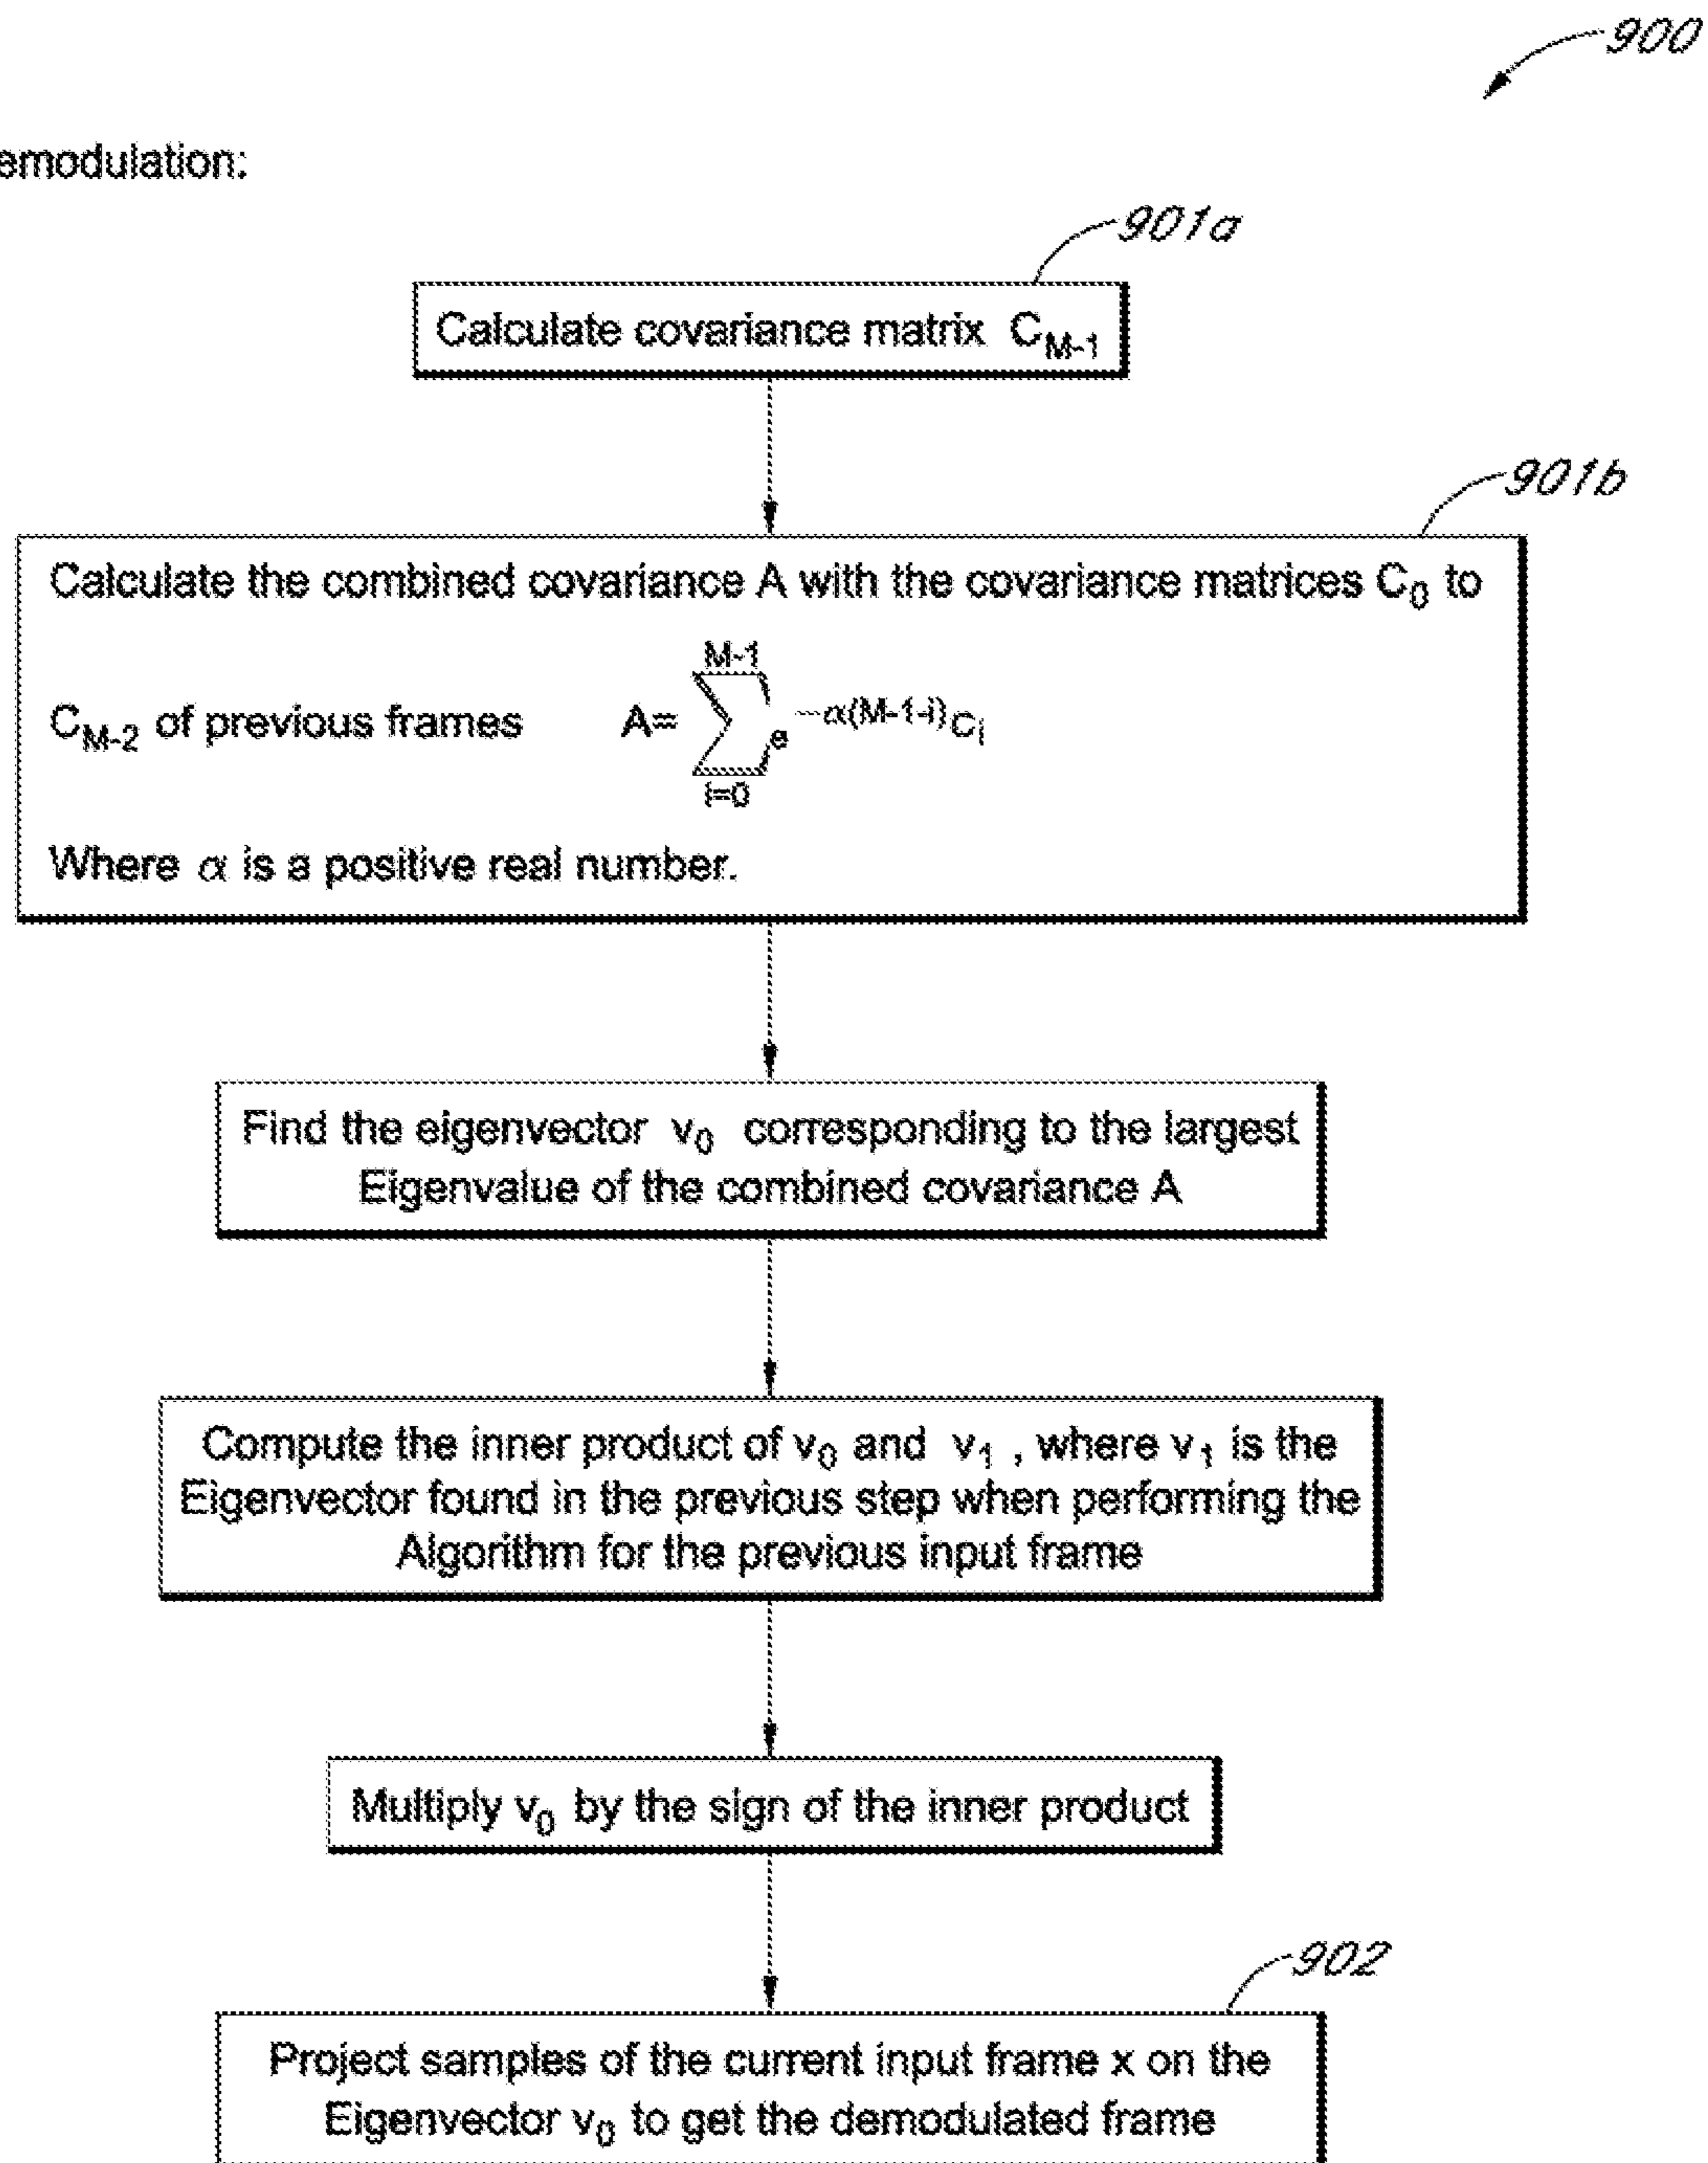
900

emodulation:

901a

Calculate covariance matrix $C_{M-1}$

901b

Calculate the combined covariance A with the covariance matrices $C_0$ to $C_{M-2}$ of previous frames $A=\sum_{i=0}^{M-1} e^{-\alpha(M-1-i)}C_i$

Where $\alpha$ is a positive real number.

Find the eigenvector $v_0$ corresponding to the largest Eigenvalue of the combined covariance A

Compute the inner product of $v_0$ and $v_1$ , where $v_1$ is the Eigenvector found in the previous step when performing the Algorithm for the previous input frame

Multiply $v_0$ by the sign of the inner product

902

Project samples of the current input frame x on the Eigenvector $v_0$ to get the demodulated frame